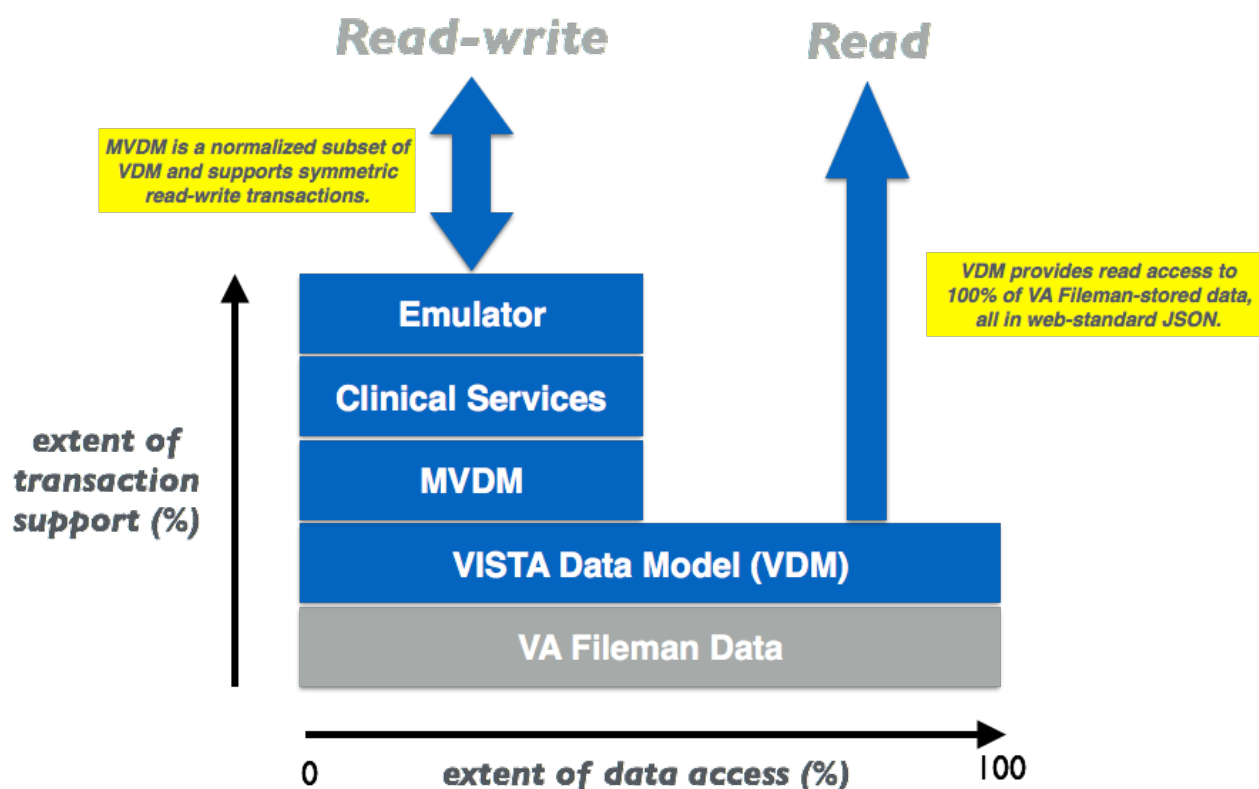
Read-write

Read

MVDM is a normalized subset of VDM and supports symmetric read-write transactions.

VDM provides read access to 100% of VA Fileman-stored data, all in web-standard JSON.

Emulator

Clinical Services

MVDM

VISTA Data Model (VDM)

VA Fileman Data

extent of transaction support (%)

0

extent of data access (%)

100